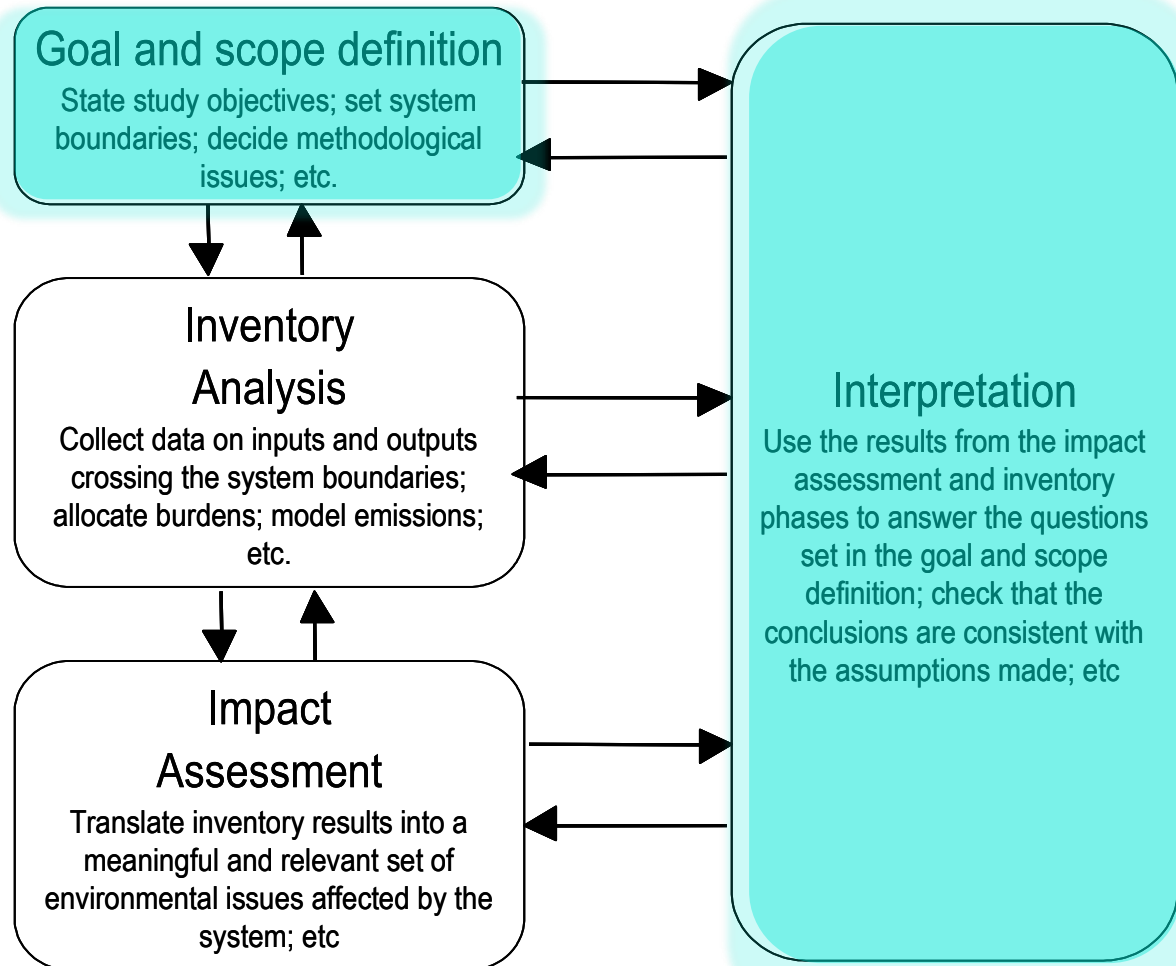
Goal and scope definition
State study objectives; set system boundaries; decide methodological issues; etc.

Inventory Analysis
Collect data on inputs and outputs crossing the system boundaries; allocate burdens; model emissions; etc.

Impact Assessment
Translate inventory results into a meaningful and relevant set of environmental issues affected by the system; etc

Interpretation
Use the results from the impact assessment and inventory phases to answer the questions set in the goal and scope definition; check that the conclusions are consistent with the assumptions made; etc